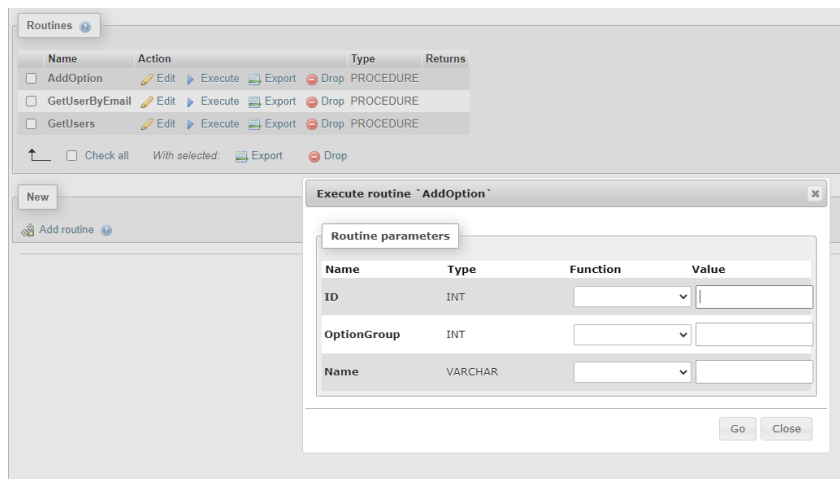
Routines

| | Name | Action | | | | Type | Returns |
|---|---|---|---|---|---|---|---|
| | AddOption | Edit | Execute | Export | Drop | PROCEDURE | |
| | GetUserByEmail | Edit | Execute | Export | Drop | PROCEDURE | |
| | GetUsers | Edit | Execute | Export | Drop | PROCEDURE | |

Check all With selected: Export Drop

New

Add routine

Execute routine `AddOption`

×

Routine parameters

| Name | Type | Function | Value |
|---|---|---|---|
| ID | INT | | |
| OptionGroup | INT | | |
| Name | VARCHAR | | |

Go Close